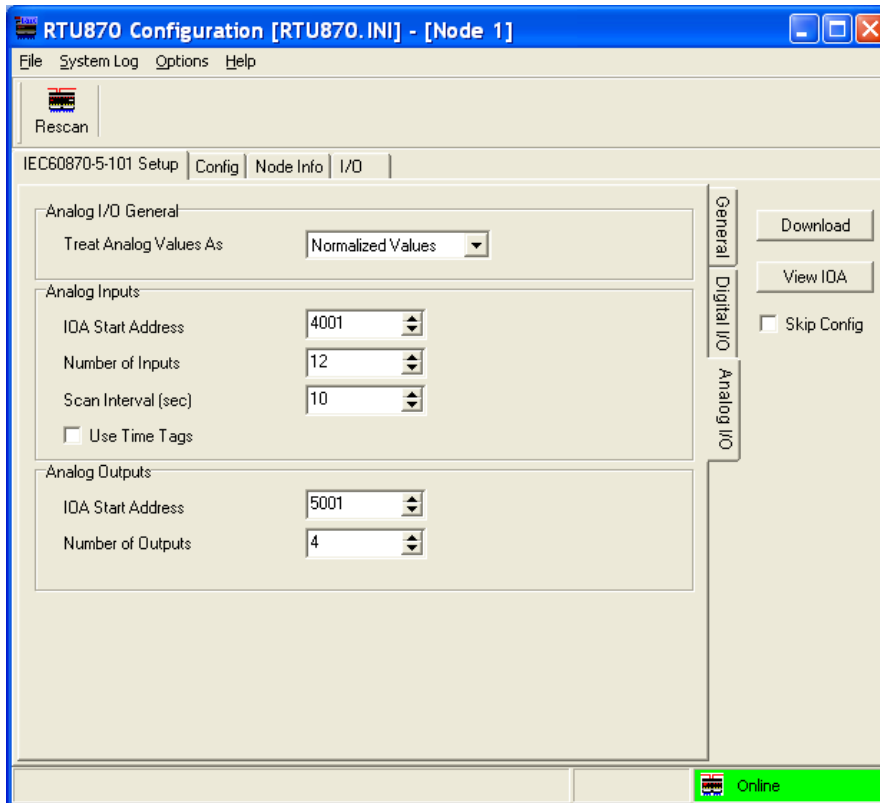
RTU870 Configuration [RTU870.INI] - [Node 1]

File System Log Options Help

Rescan

IEC60870-5-101 Setup | Config | Node Info | I/O

Analog I/O General
Treat Analog Values As Normalized Values

Analog Inputs
IOA Start Address 4001
Number of Inputs 12
Scan Interval (sec) 10
Use Time Tags

Analog Outputs
IOA Start Address 5001
Number of Outputs 4

General
Digital I/O
Analog I/O

Download
View IOA
Skip Config

Online